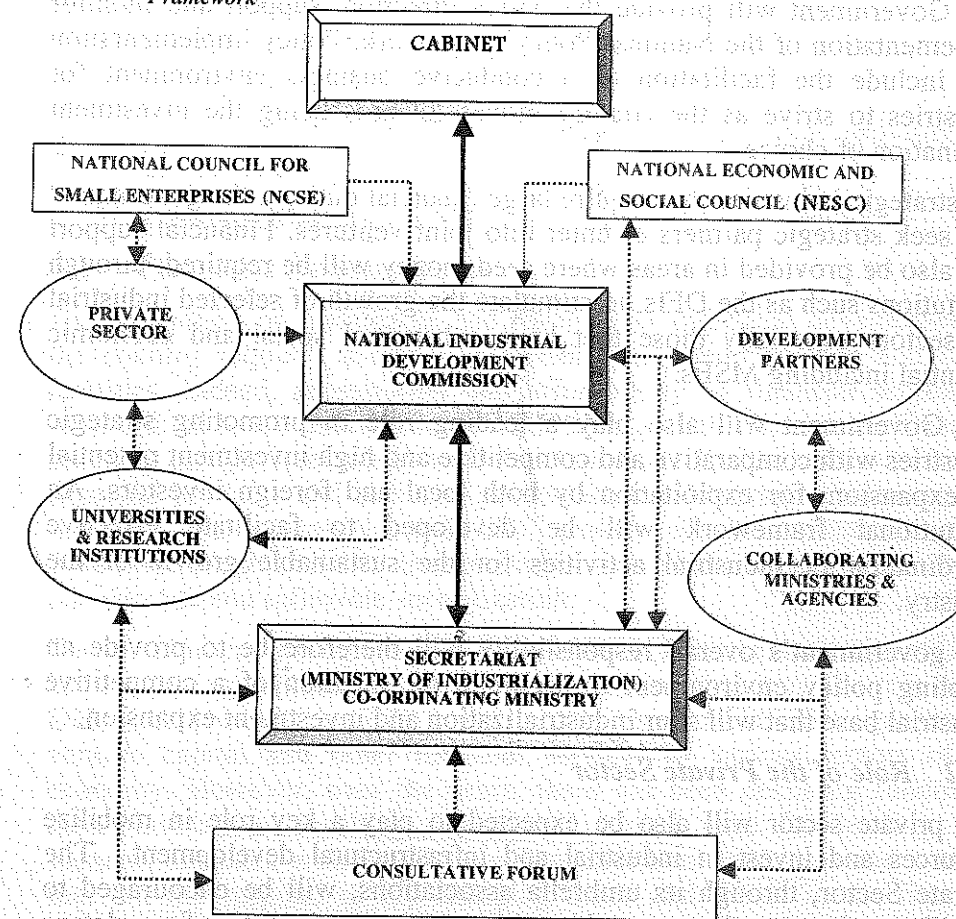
Framework

CABINET

NATIONAL COUNCIL FOR SMALL ENTERPRISES (NCSE)

NATIONAL ECONOMIC AND SOCIAL COUNCIL (NESC)

PRIVATE SECTOR

NATIONAL INDUSTRIAL DEVELOPMENT COMMISSION

DEVELOPMENT PARTNERS

UNIVERSITIES & RESEARCH INSTITUTIONS

COLLABORATING MINISTRIES & AGENCIES

SECRETARIAT (MINISTRY OF INDUSTRIALIZATION) CO-ORDINATING MINISTRY

CONSULTATIVE FORUM